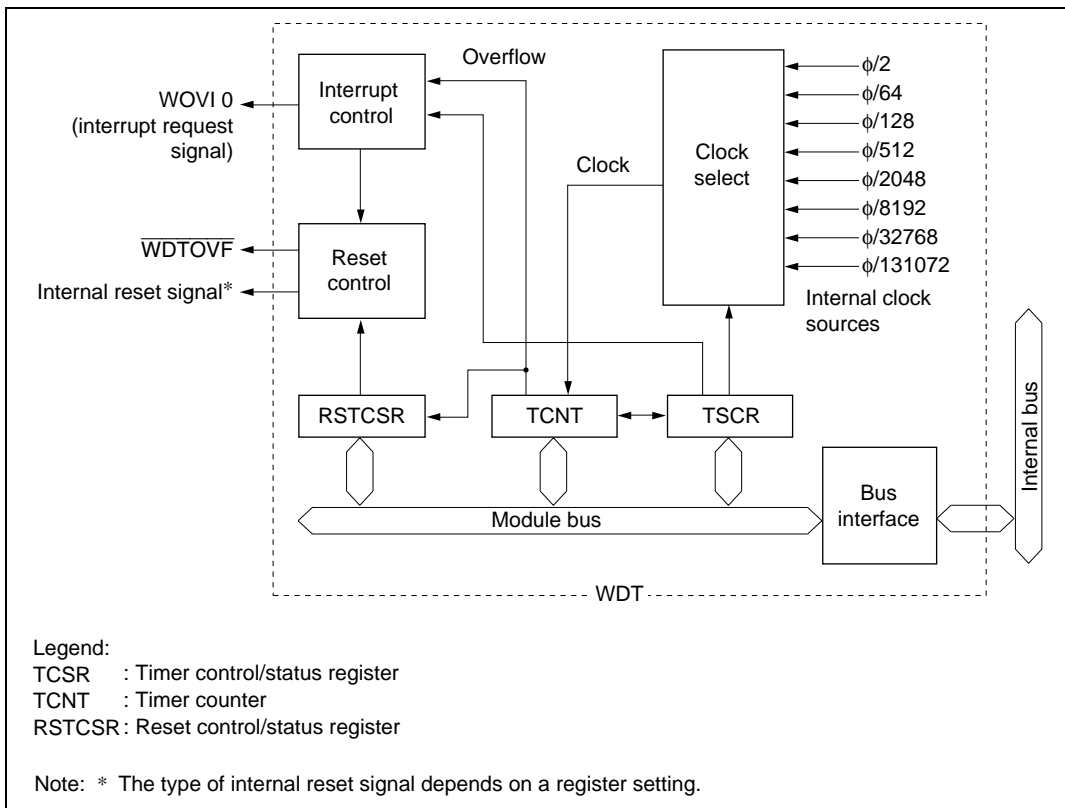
Overflow

Interrupt control

WOVI 0 (interrupt request signal)

Clock

Clock select

$\phi/2$
$\phi/64$
$\phi/128$
$\phi/512$
$\phi/2048$
$\phi/8192$
$\phi/32768$
$\phi/131072$

$\overline{WDTOVF}$

Internal reset signal*

Reset control

Internal clock sources

Internal bus

RSTCSR

TCNT

TSCR

Bus interface

Module bus

WDT

Legend:
TCSR : Timer control/status register
TCNT : Timer counter
RSTCSR : Reset control/status register

Note: * The type of internal reset signal depends on a register setting.